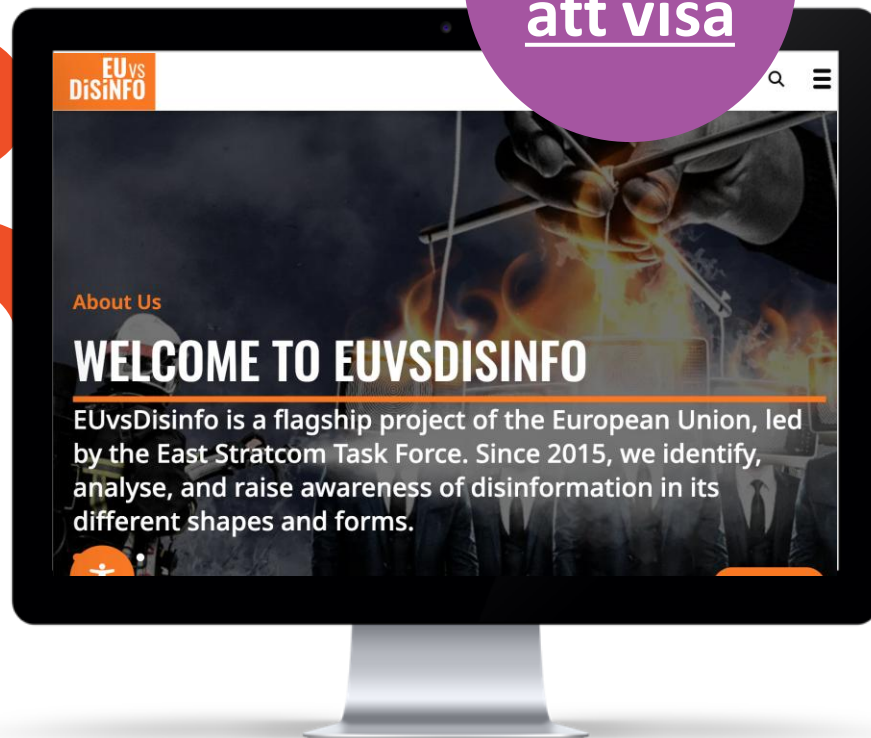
att visa

EU vs DiSiNFO

About Us

WELCOME TO EUVSDISINFO

EUvsDisinfo is a flagship project of the European Union, led by the East Stratcom Task Force. Since 2015, we identify, analyse, and raise awareness of disinformation in its different shapes and forms.